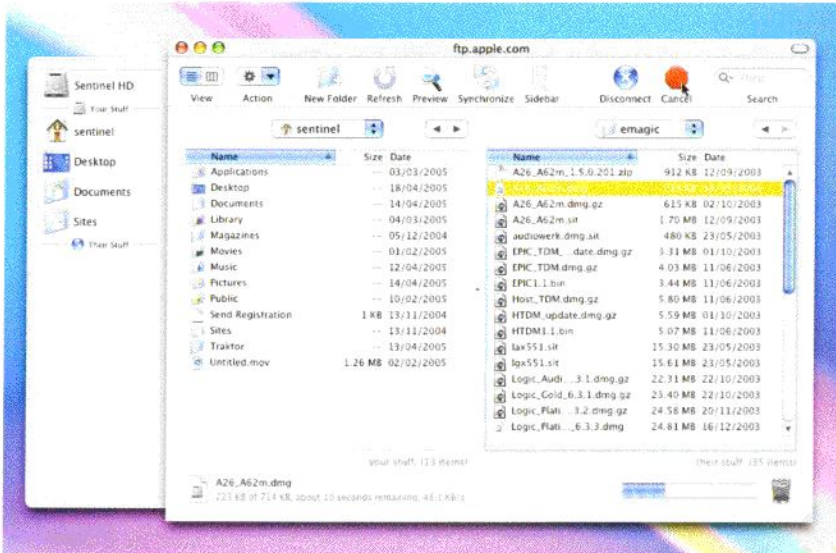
ftp.apple.com

View Action New Folder Refresh Preview Synchronize Sidebar Disconnect Cancel Search

Sentinel HD
Your Stuff
sentinel
Desktop
Documents
Sites
Their Stuff

sentinel

| Name | Size | Date |
|---|---|---|
| Applications | -- | 03/03/2005 |
| Desktop | -- | 18/04/2005 |
| Documents | -- | 14/04/2005 |
| Library | -- | 04/03/2005 |
| Magazines | -- | 05/12/2004 |
| Movies | -- | 01/02/2005 |
| Music | -- | 12/04/2005 |
| Pictures | -- | 14/04/2005 |
| Public | -- | 10/02/2005 |
| Send Registration | 1 KB | 13/11/2004 |
| Sites | -- | 13/11/2004 |
| Traktor | -- | 13/04/2005 |
| Untitled.mov | 1.26 MB | 02/02/2005 |

your stuff, (13 items)

emagic

| Name | Size | Date |
|---|---|---|
| A26_A62m_1.5.0.201.zip | 912 KB | 12/09/2003 |
| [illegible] | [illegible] | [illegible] |
| A26_A62m.dmg.gz | 615 KB | 02/10/2003 |
| A26_A62m.sit | 1.70 MB | 12/09/2003 |
| audiowerk.dmg.sit | 480 KB | 23/05/2003 |
| EPIC_TDM_...date.dmg.gz | 3.31 MB | 01/10/2003 |
| EPIC_TDM.dmg.gz | 4.03 MB | 11/06/2003 |
| EPIC1.1.bin | 3.44 MB | 11/06/2003 |
| Host_TDM.dmg.gz | 5.80 MB | 11/06/2003 |
| HTDM_update.dmg.gz | 5.59 MB | 01/10/2003 |
| HTDM1.1.bin | 5.07 MB | 11/06/2003 |
| lax551.sit | 15.30 MB | 23/05/2003 |
| lgx551.sit | 15.61 MB | 23/05/2003 |
| Logic_Audi...3.1.dmg.gz | 22.31 MB | 22/10/2003 |
| Logic_Gold_6.3.1.dmg.gz | 23.40 MB | 22/10/2003 |
| Logic_Plati...3.2.dmg.gz | 24.58 MB | 20/11/2003 |
| Logic_Plati..._6.3.3.dmg | 24.81 MB | 16/12/2003 |

their stuff, (35 items)

A26_A62m.dmg
223 KB of 714 KB, about 10 seconds remaining, 43.1 KB/s